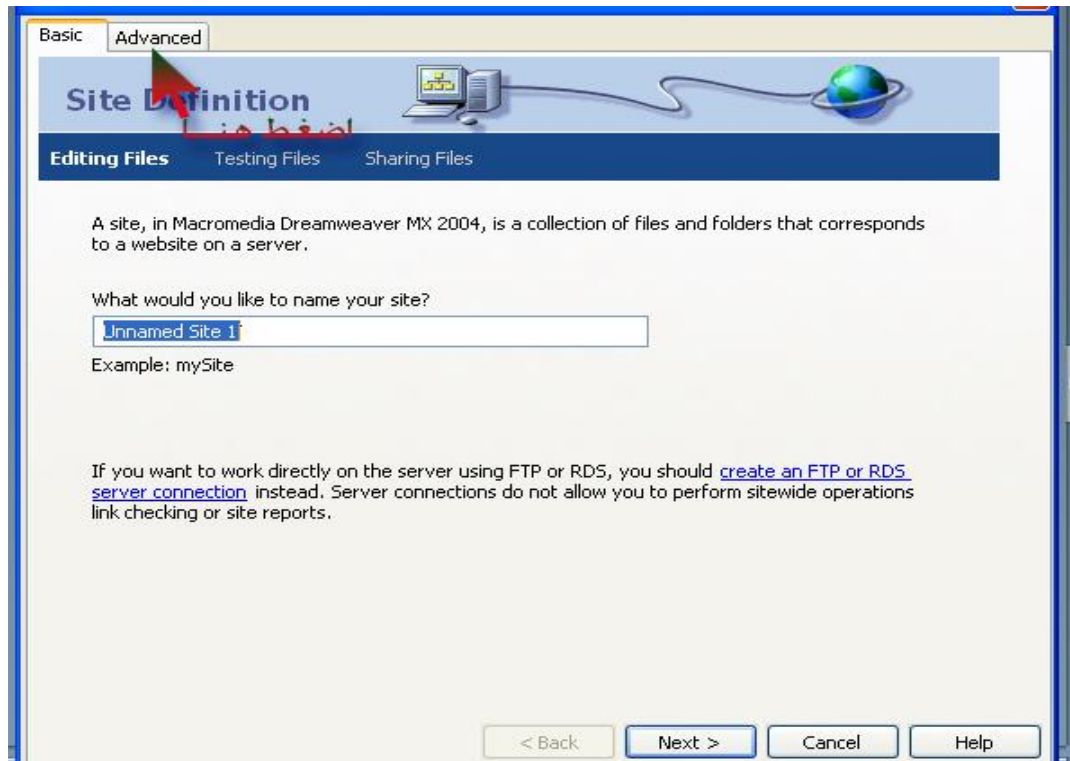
Basic Advanced

Site D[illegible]finition

اضغط هنا

Editing Files Testing Files Sharing Files

A site, in Macromedia Dreamweaver MX 2004, is a collection of files and folders that corresponds to a website on a server.

What would you like to name your site?

Unnamed Site 1

Example: mySite

If you want to work directly on the server using FTP or RDS, you should create an FTP or RDS server connection instead. Server connections do not allow you to perform sitewide operations link checking or site reports.

< Back Next > Cancel Help